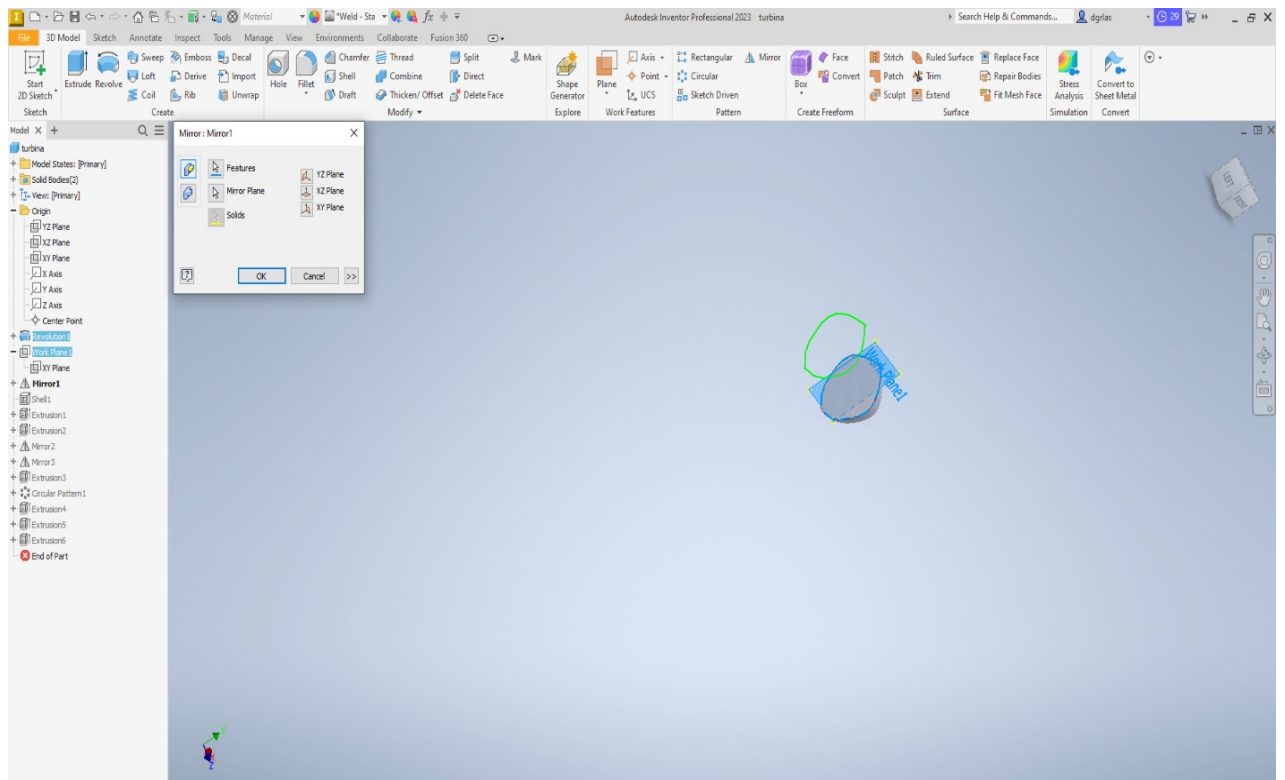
Material
*Weld - Sta
$f_x$
Autodesk Inventor Professional 2023 turbina
Search Help & Commands...
dgrlas
29

File 3D Model Sketch Annotate Inspect Tools Manage View Environments Collaborate Fusion 360

Start 2D Sketch
Sketch
Extrude Revolve
Sweep Emboss Decal
Loft Derive Import
Coil Rib Unwrap
Create
Hole Fillet
Chamfer Thread
Shell Combine
Draft Thicken/ Offset
Split
Direct
Delete Face
Mark
Modify
Shape Generator
Explore
Plane
Axis
Point
UCS
Work Features
Rectangular Mirror
Circular
Sketch Driven
Pattern
Box
Face
Convert
Create Freeform
Stitch Ruled Surface Replace Face
Patch Trim Repair Bodies
Sculpt Extend Fit Mesh Face
Surface
Stress Analysis
Simulation
Convert to Sheet Metal
Convert

Model X +
turbina
Model States: [Primary]
Solid Bodies(2)
View: [Primary]
Origin
YZ Plane
XZ Plane
XY Plane
X Axis
Y Axis
Z Axis
Center Point
Revolution1
Work Plane1
XY Plane
Mirror1
Shell1
Extrusion1
Extrusion2
Mirror2
Mirror3
Extrusion3
Circular Pattern1
Extrusion4
Extrusion5
Extrusion6
End of Part

Mirror : Mirror1
Features
Mirror Plane
Solids
YZ Plane
XZ Plane
XY Plane
OK Cancel >>

Work Plane1
LEFT
FRONT